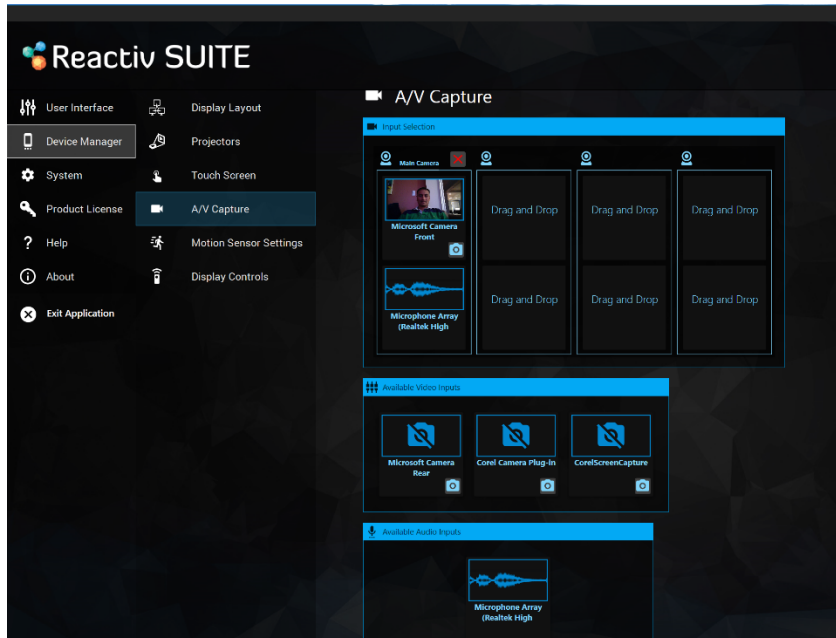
Reactiv SUITE

User Interface
Device Manager
System
Product License
Help
About
Exit Application

Display Layout
Projectors
Touch Screen
A/V Capture
Motion Sensor Settings
Display Controls

A/V Capture

Input Selection

Main Camera

Microsoft Camera Front

Drag and Drop

Drag and Drop

Drag and Drop

Microphone Array (Realtek High

Drag and Drop

Drag and Drop

Drag and Drop

Available Video Inputs

Microsoft Camera Rear

Corel Camera Plug-In

CorelScreenCapture

Available Audio Inputs

Microphone Array (Realtek High